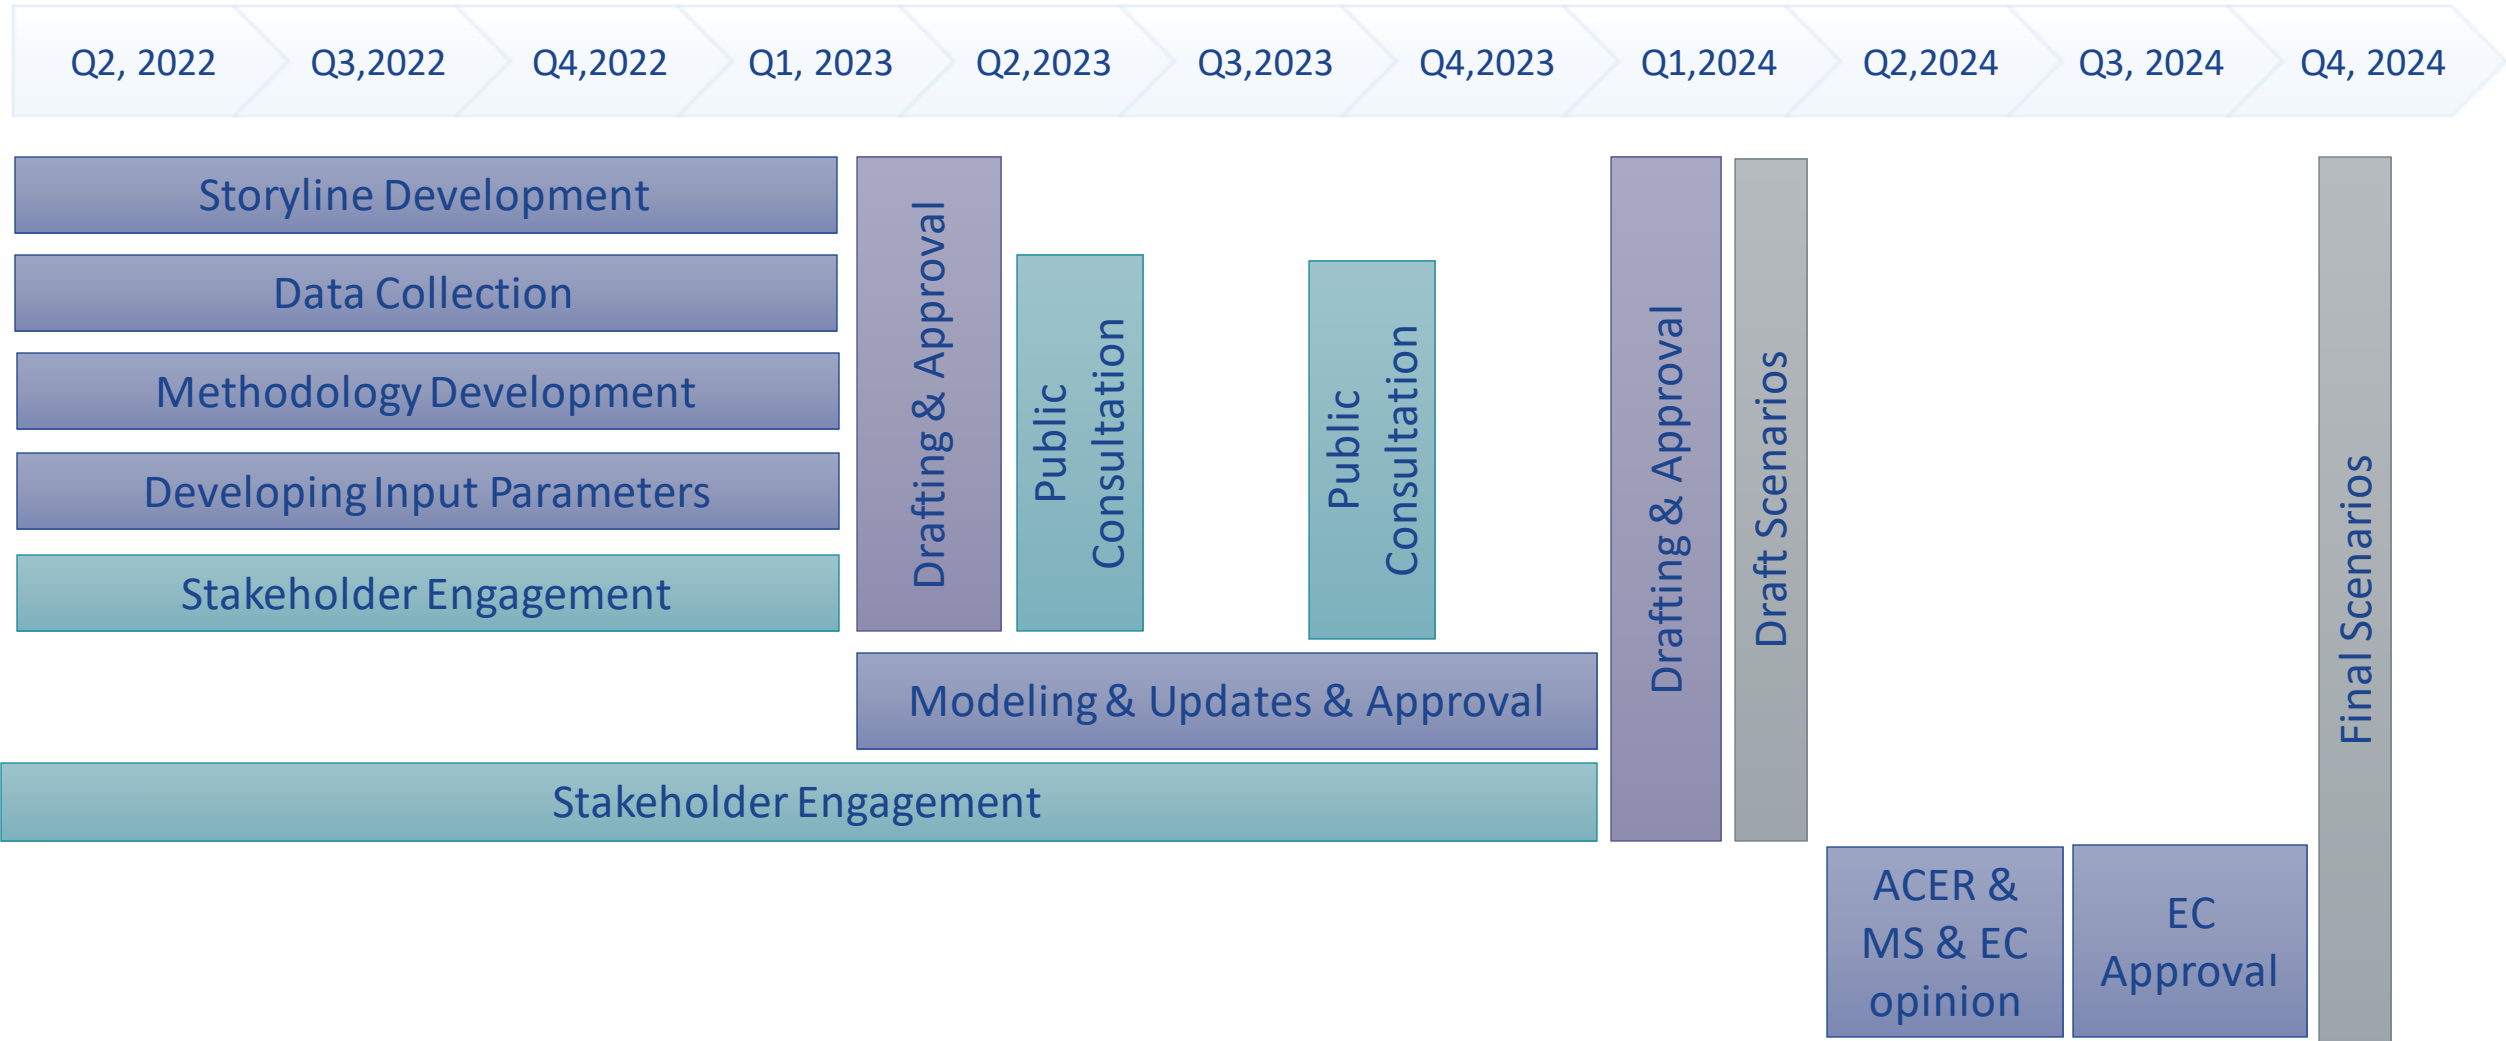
Q2, 2022 Q3,2022 Q4,2022 Q1, 2023 Q2,2023 Q3,2023 Q4,2023 Q1,2024 Q2,2024 Q3, 2024 Q4, 2024

Storyline Development

Data Collection

Methodology Development

Developing Input Parameters

Stakeholder Engagement

Drafting & Approval

Public Consultation

Public Consultation

Modeling & Updates & Approval

Stakeholder Engagement

Drafting & Approval

Draft Scenarios

ACER & MS & EC opinion

EC Approval

Final Scenarios